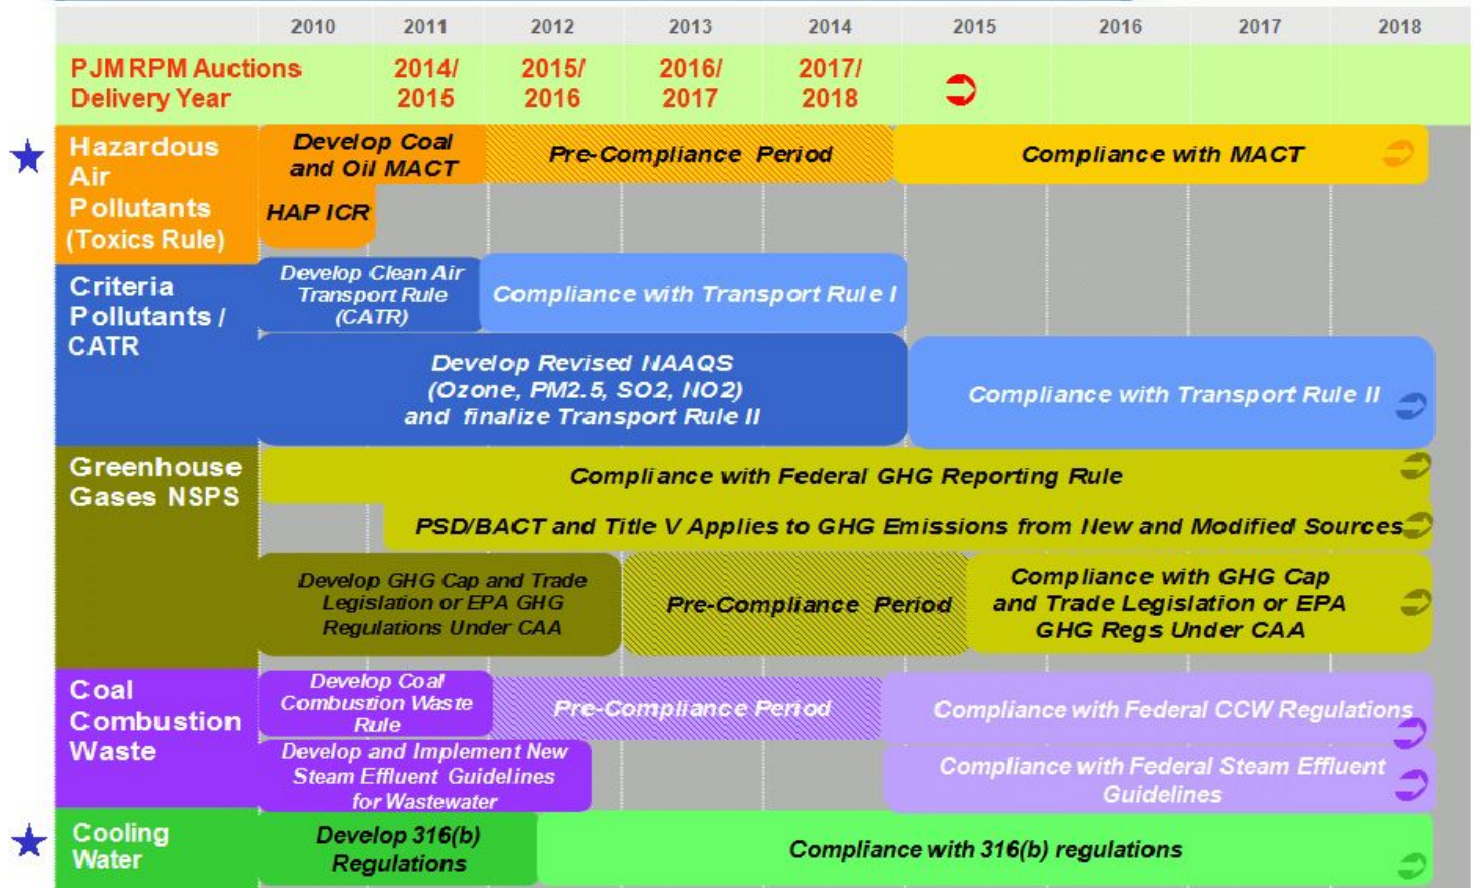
| | 2010 | 2011 | 2012 | 2013 | 2014 | 2015 | 2016 | 2017 | 2018 |
|---|---|---|---|---|---|---|---|---|---|
| PJM RPM Auctions Delivery Year | | 2014/ 2015 | 2015/ 2016 | 2016/ 2017 | 2017/ 2018 | | | | |

Hazardous Air Pollutants (Toxics Rule)

Develop Coal and Oil MACT

Pre-Compliance Period

Compliance with MACT

HAP ICR

Criteria Pollutants / CATR

Develop Clean Air Transport Rule (CATR)

Compliance with Transport Rule I

Develop Revised NAAQS (Ozone, PM2.5, SO2, NO2) and finalize Transport Rule II

Compliance with Transport Rule II

Greenhouse Gases NSPS

Compliance with Federal GHG Reporting Rule

PSD/BACT and Title V Applies to GHG Emissions from New and Modified Sources

Develop GHG Cap and Trade Legislation or EPA GHG Regulations Under CAA

Pre-Compliance Period

Compliance with GHG Cap and Trade Legislation or EPA GHG Regs Under CAA

Coal Combustion Waste

Develop Coal Combustion Waste Rule

Pre-Compliance Period

Compliance with Federal CCW Regulations

Develop and Implement New Steam Effluent Guidelines for Wastewater

Compliance with Federal Steam Effluent Guidelines

Cooling Water

Develop 316(b) Regulations

Compliance with 316(b) regulations